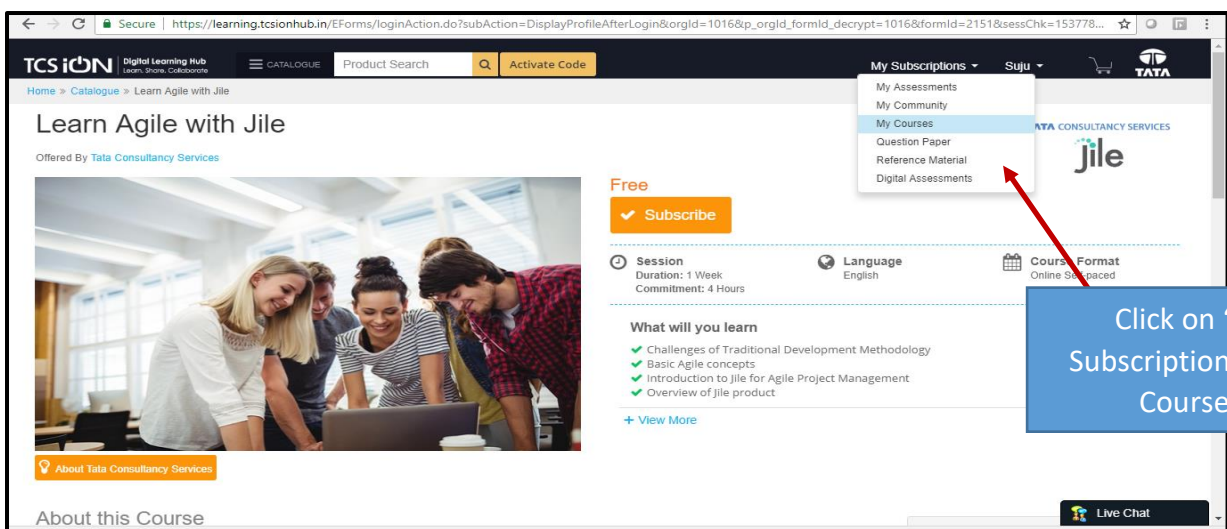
Secure | https://learning.tcsionhub.in/EForms/loginAction.do?subAction=DisplayProfileAfterLogin&orgId=1016&p_orgId_decrypt=1016&formId=2151&sessChk=153778...

TCS iON Digital Learning Hub Learn. Share. Collaborate

CATALOGUE

Product Search

Activate Code

My Subscriptions

Suju

TATA

Home » Catalogue » Learn Agile with Jile

My Assessments
My Community
My Courses
Question Paper
Reference Material
Digital Assessments

Learn Agile with Jile

Offered By Tata Consultancy Services

TATA CONSULTANCY SERVICES

jile

Free

Subscribe

Session
Duration: 1 Week
Commitment: 4 Hours

Language
English

Course Format
Online Self-paced

What will you learn

Challenges of Traditional Development Methodology
Basic Agile concepts
Introduction to Jile for Agile Project Management
Overview of Jile product

+ View More

About Tata Consultancy Services

About this Course

Live Chat

Click on '
Subscription
Course